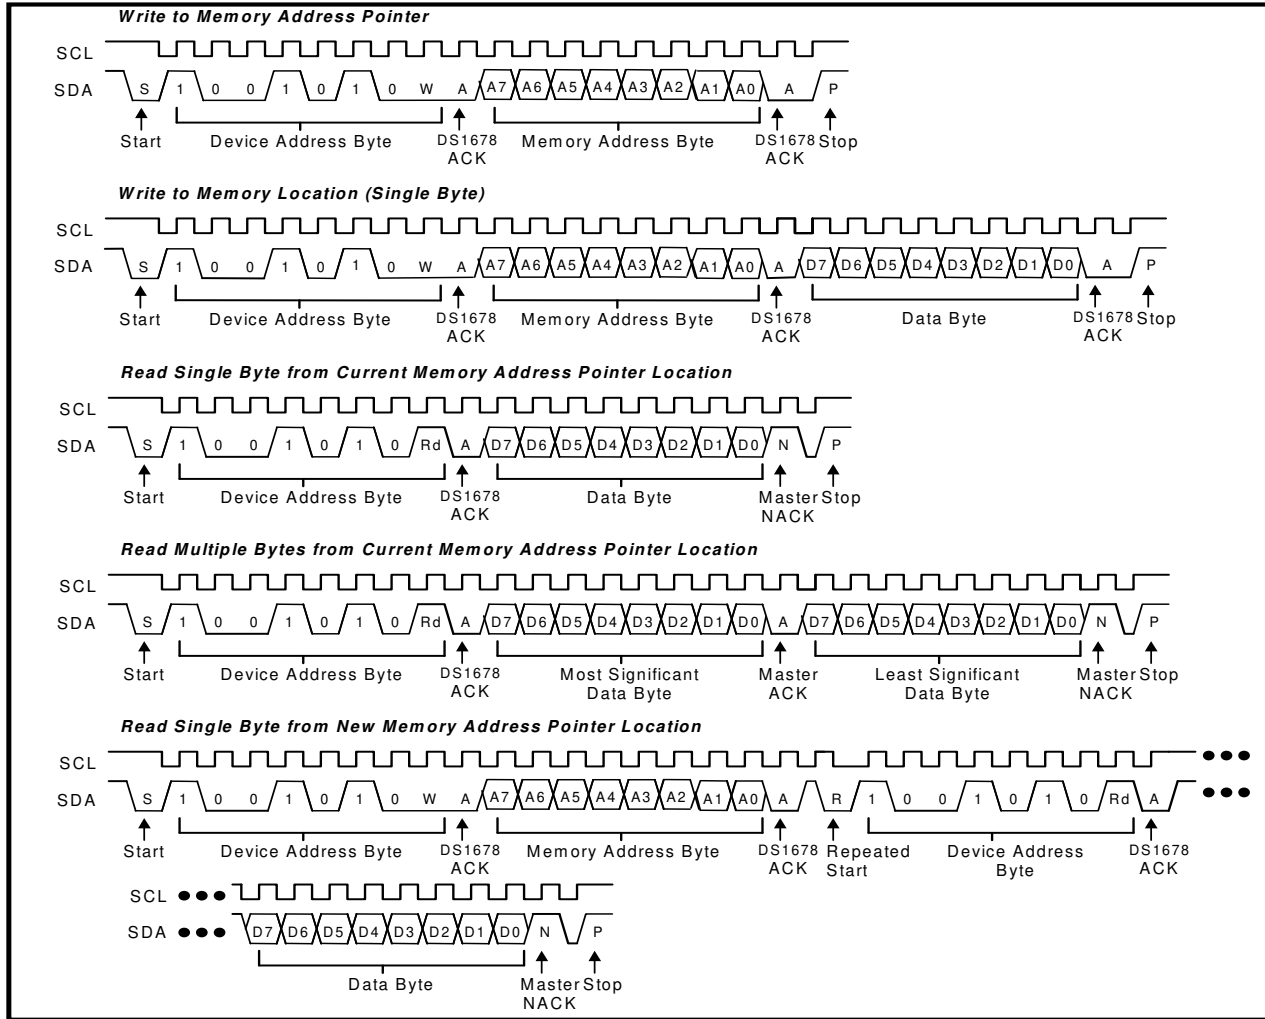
Write to Memory Address Pointer

SCL
SDA S 1 0 0 1 0 1 0 W A A7 A6 A5 A4 A3 A2 A1 A0 A P
Start Device Address Byte DS1678 ACK Memory Address Byte DS1678 ACK Stop

Write to Memory Location (Single Byte)

SCL
SDA S 1 0 0 1 0 1 0 W A A7 A6 A5 A4 A3 A2 A1 A0 A D7 D6 D5 D4 D3 D2 D1 D0 A P
Start Device Address Byte DS1678 ACK Memory Address Byte DS1678 ACK Data Byte DS1678 ACK Stop

Read Single Byte from Current Memory Address Pointer Location

SCL
SDA S 1 0 0 1 0 1 0 Rd A D7 D6 D5 D4 D3 D2 D1 D0 N P
Start Device Address Byte DS1678 ACK Data Byte Master NACK Stop

Read Multiple Bytes from Current Memory Address Pointer Location

SCL
SDA S 1 0 0 1 0 1 0 Rd A D7 D6 D5 D4 D3 D2 D1 D0 A D7 D6 D5 D4 D3 D2 D1 D0 N P
Start Device Address Byte DS1678 ACK Most Significant Data Byte Master ACK Least Significant Data Byte Master NACK Stop

Read Single Byte from New Memory Address Pointer Location

SCL ●●●
SDA S 1 0 0 1 0 1 0 W A A7 A6 A5 A4 A3 A2 A1 A0 A R 1 0 0 1 0 1 0 Rd A ●●●
Start Device Address Byte DS1678 ACK Memory Address Byte DS1678 ACK Repeated Start Device Address Byte DS1678 ACK

SCL ●●●
SDA ●●● D7 D6 D5 D4 D3 D2 D1 D0 N P
Data Byte Master NACK Stop